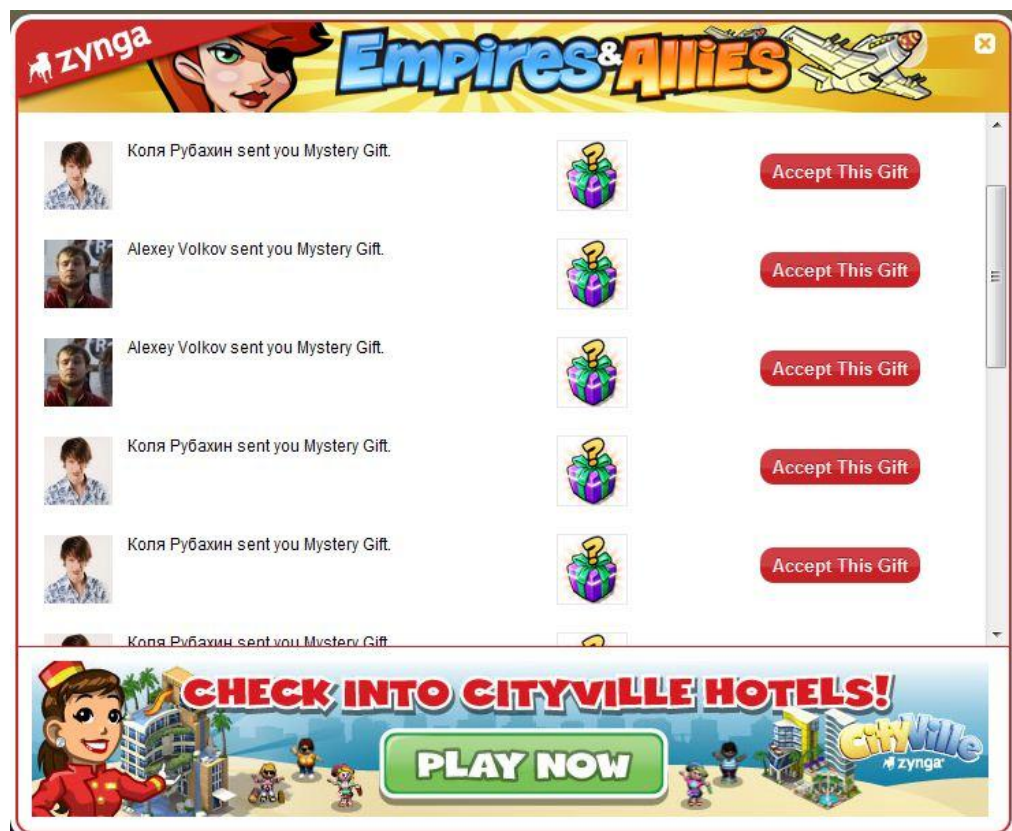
zynga

Empires&Allies

Коля Рубахин sent you Mystery Gift.

Accept This Gift

Alexey Volkov sent you Mystery Gift.

Accept This Gift

Alexey Volkov sent you Mystery Gift.

Accept This Gift

Коля Рубахин sent you Mystery Gift.

Accept This Gift

Коля Рубахин sent you Mystery Gift.

Accept This Gift

Коля Рубахин sent you Mystery Gift.

CHECK INTO CITYVILLE HOTELS!

PLAY NOW

CityVille
zynga